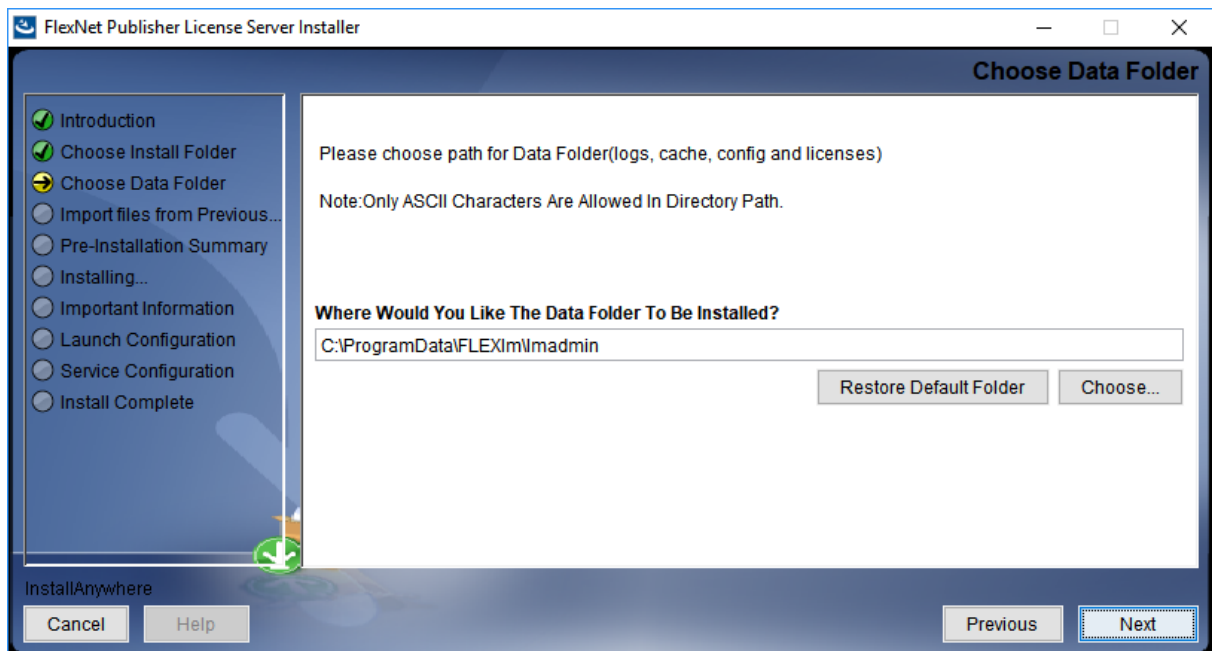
FlexNet Publisher License Server Installer

Choose Data Folder

Introduction
Choose Install Folder
Choose Data Folder
Import files from Previous...
Pre-Installation Summary
Installing...
Important Information
Launch Configuration
Service Configuration
Install Complete

Please choose path for Data Folder(logs, cache, config and licenses)

Note:Only ASCII Characters Are Allowed In Directory Path.

Where Would You Like The Data Folder To Be Installed?

C:\ProgramData\FLEXlm\lmadmin

Restore Default Folder

Choose...

InstallAnywhere

Cancel

Help

Previous

Next